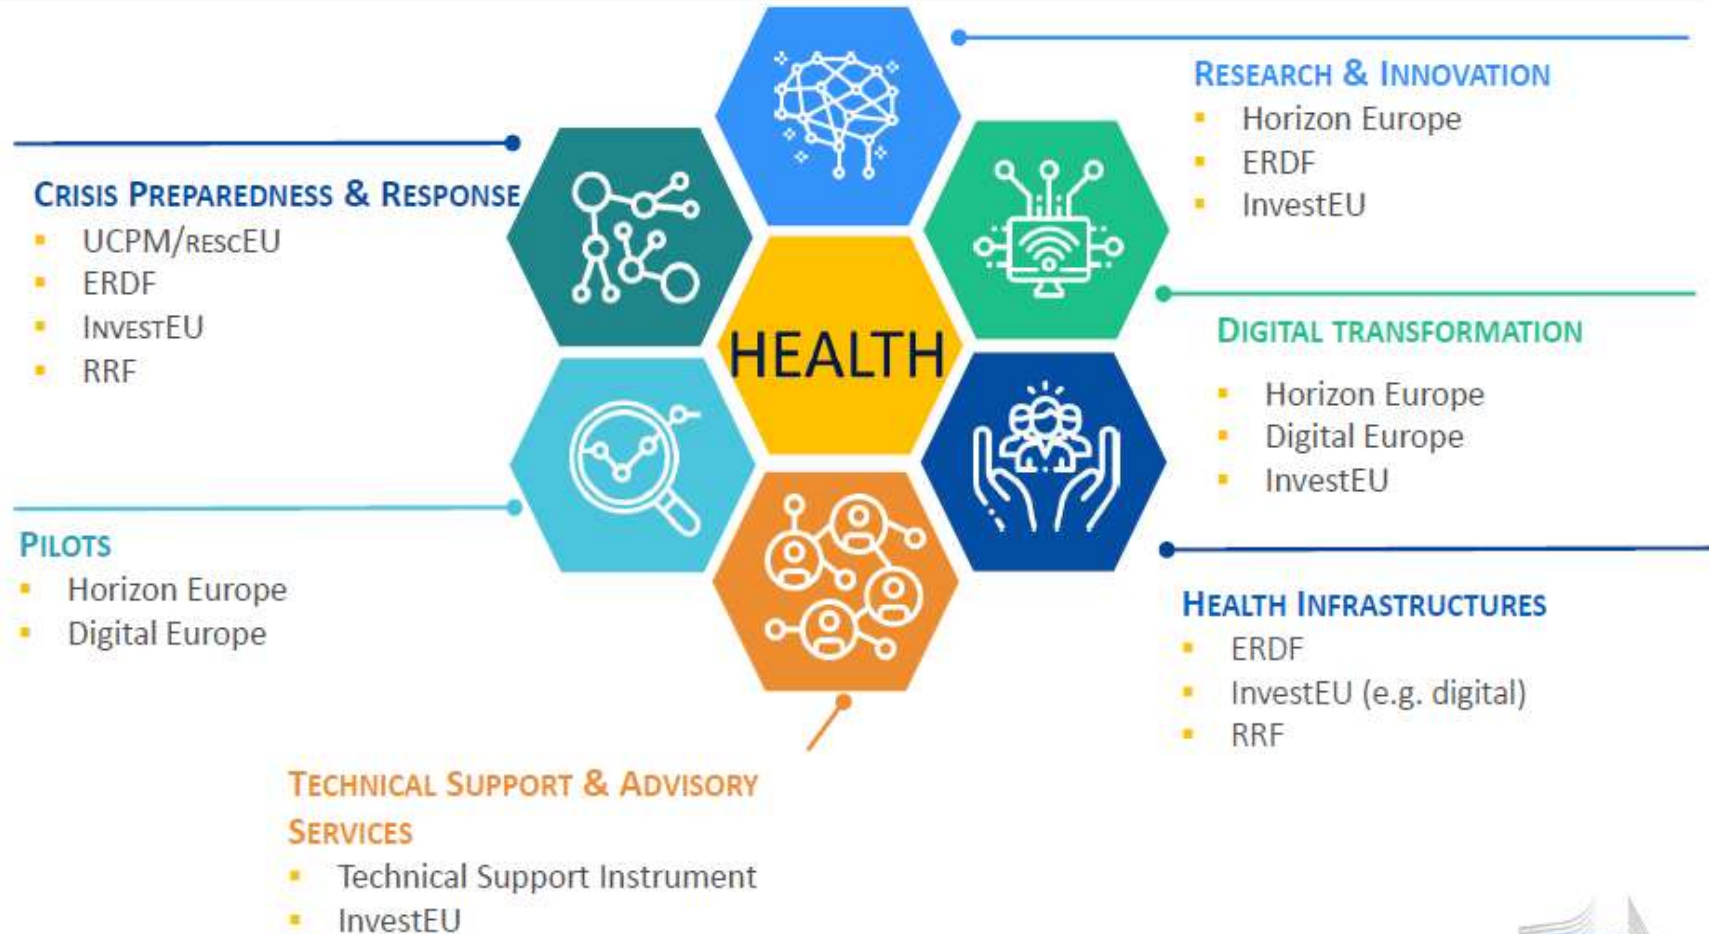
Research & Innovation
- Horizon Europe
- ERDF
- InvestEU

Crisis Preparedness & Response
- UCPM/rescEU
- ERDF
- InvestEU
- RRF

HEALTH

Digital transformation
- Horizon Europe
- Digital Europe
- InvestEU

Pilots
- Horizon Europe
- Digital Europe

Health Infrastructures
- ERDF
- InvestEU (e.g. digital)
- RRF

Technical Support & Advisory Services
- Technical Support Instrument
- InvestEU